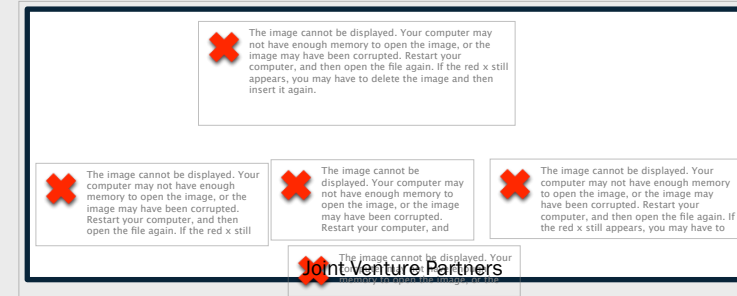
The image cannot be displayed. Your computer may not have enough memory to open the image, or the image may have been corrupted. Restart your computer, and then open the file again. If the red x still appears, you may have to delete the image and then insert it again.

The image cannot be displayed. Your computer may not have enough memory to open the image, or the image may have been corrupted. Restart your computer, and then open the file again. If the red x still

The image cannot be displayed. Your computer may not have enough memory to open the image, or the image may have been corrupted. Restart your computer, and

The image cannot be displayed. Your computer may not have enough memory to open the image, or the image may have been corrupted. Restart your computer, and then open the file again. If the red x still appears, you may have to

The image cannot be displayed. Your computer may not have enough memory to open the image, or the

Joint Venture Partners